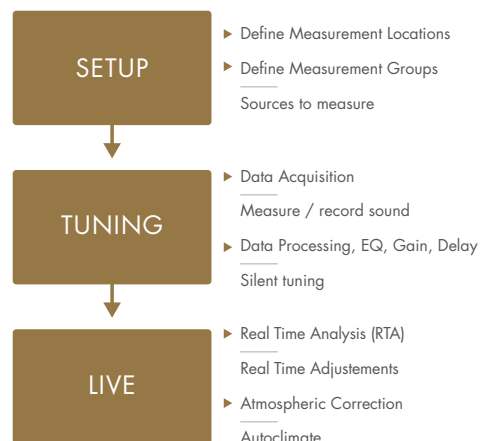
SETUP

Define Measurement Locations

Define Measurement Groups

Sources to measure

TUNING

Data Acquisition

Measure / record sound

Data Processing, EQ, Gain, Delay

Silent tuning

LIVE

Real Time Analysis (RTA)

Real Time Adjustements

Atmospheric Correction

Autoclimate